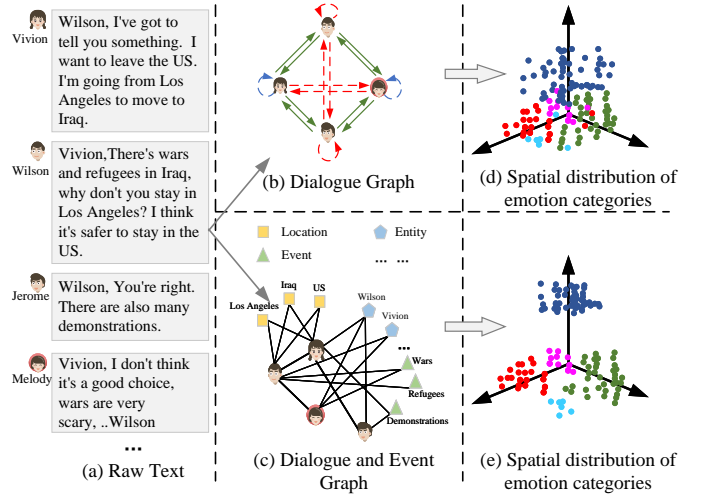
Vivion
Wilson, I've got to tell you something. I want to leave the US. I'm going from Los Angeles to move to Iraq.

Wilson
Vivion,There's wars and refugees in Iraq, why don't you stay in Los Angeles? I think it's safer to stay in the US.

Jerome
Wilson, You're right. There are also many demonstrations.

Melody
Vivion, I don't think it's a good choice, wars are very scary, ..Wilson

...

(a) Raw Text

(b) Dialogue Graph

(d) Spatial distribution of emotion categories

Location
Entity
Event
... ...

Los Angeles
Iraq
US
Wilson
Vivion
...
Wars
Refugees
Demonstrations

(c) Dialogue and Event Graph

(e) Spatial distribution of emotion categories